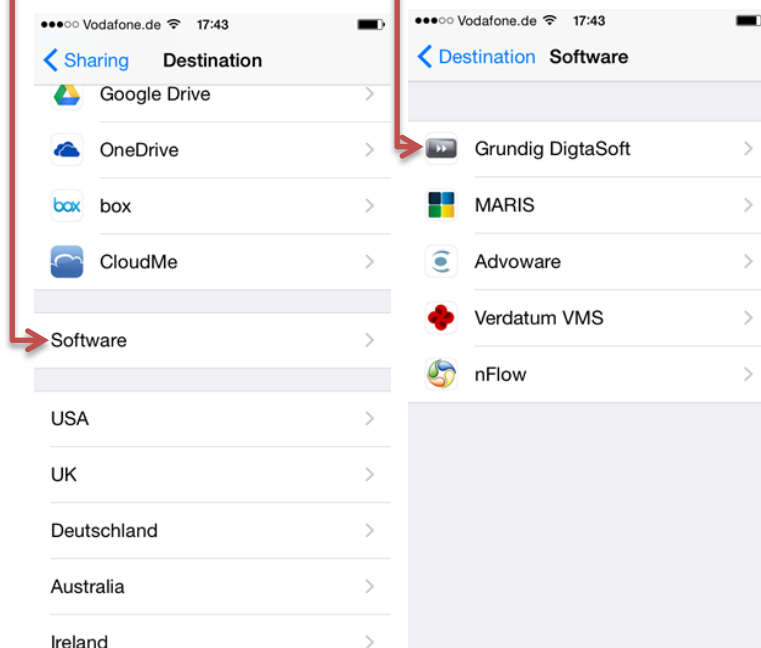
●●●○○ Vodafone.de 17:43

Sharing Destination

Google Drive

OneDrive

box

box

CloudMe

Software

USA

UK

Deutschland

Australia

Ireland

●●●○○ Vodafone.de 17:43

Destination Software

Grundig DigtaSoft

MARIS

Advoware

Verdatum VMS

nFlow